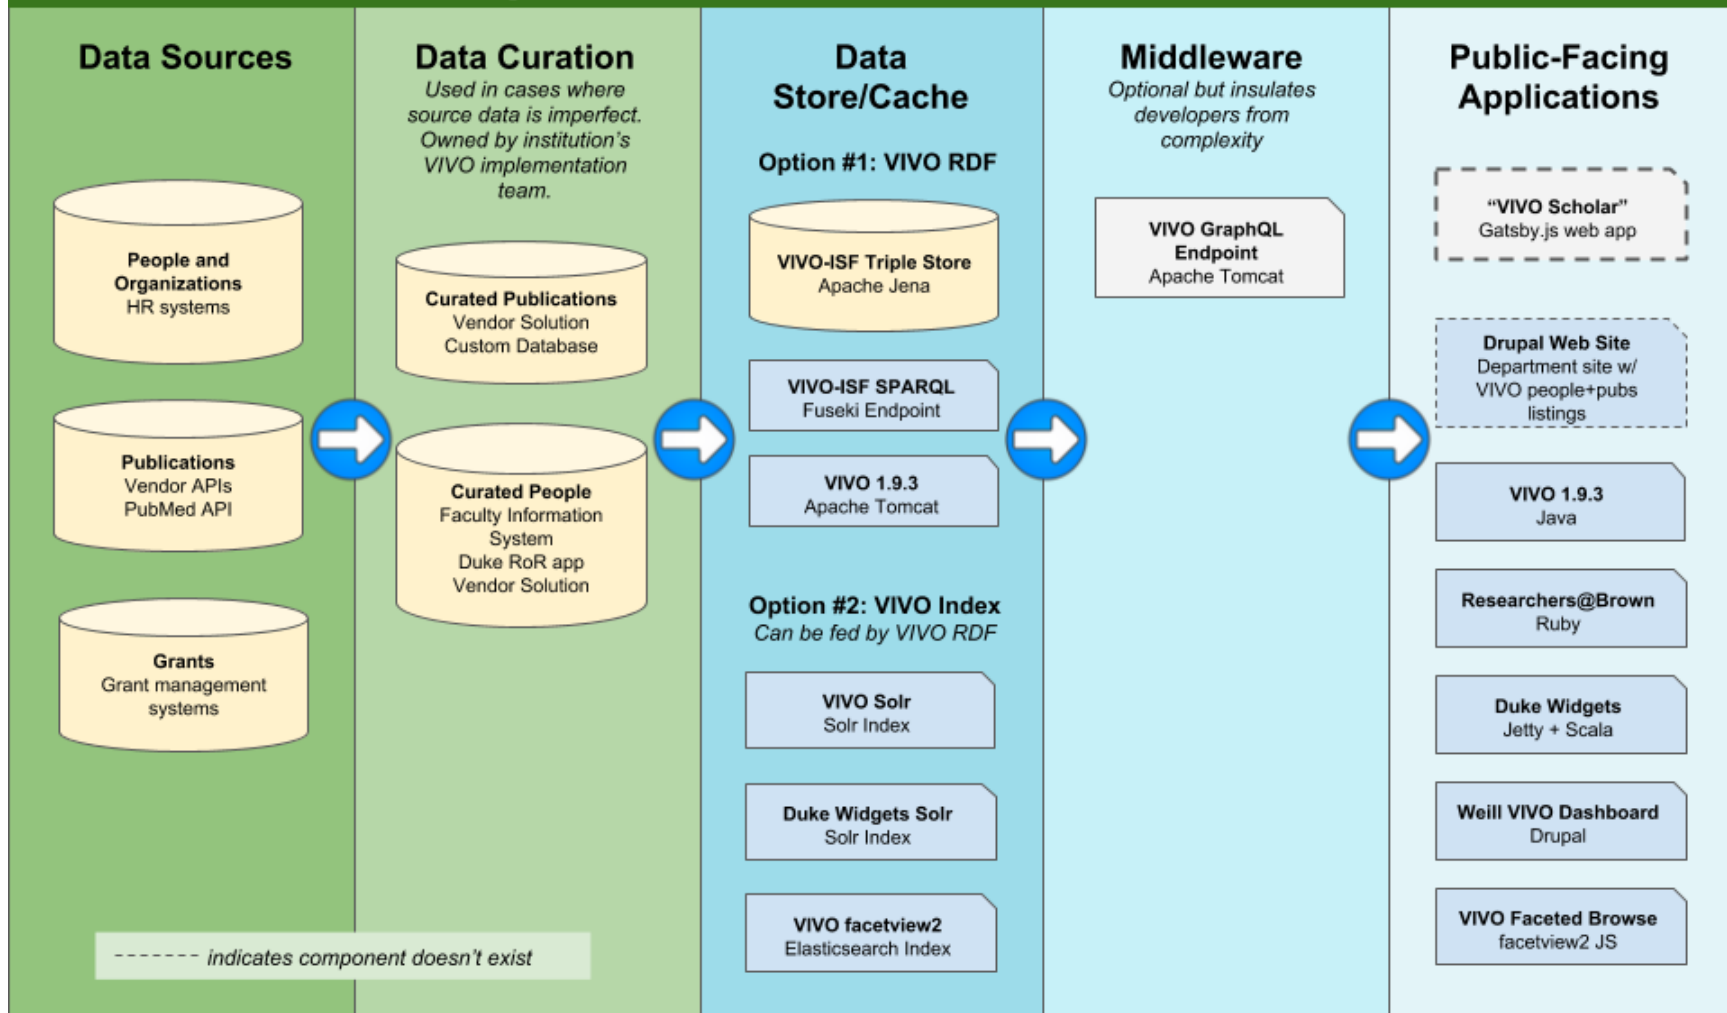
Data Sources

People and Organizations
HR systems

Publications
Vendor APIs
PubMed API

Grants
Grant management systems

------- indicates component doesn't exist

Data Curation
Used in cases where source data is imperfect. Owned by institution's VIVO implementation team.

Curated Publications
Vendor Solution
Custom Database

Curated People
Faculty Information System
Duke RoR app
Vendor Solution

Data Store/Cache

Option #1: VIVO RDF

VIVO-ISF Triple Store
Apache Jena

VIVO-ISF SPARQL
Fuseki Endpoint

VIVO 1.9.3
Apache Tomcat

Option #2: VIVO Index
Can be fed by VIVO RDF

VIVO Solr
Solr Index

Duke Widgets Solr
Solr Index

VIVO facetview2
Elasticsearch Index

Middleware
Optional but insulates developers from complexity

VIVO GraphQL Endpoint
Apache Tomcat

Public-Facing Applications

"VIVO Scholar"
Gatsby.js web app

Drupal Web Site
Department site w/ VIVO people+pubs listings

VIVO 1.9.3
Java

Researchers@Brown
Ruby

Duke Widgets
Jetty + Scala

Weill VIVO Dashboard
Drupal

VIVO Faceted Browse
facetview2 JS